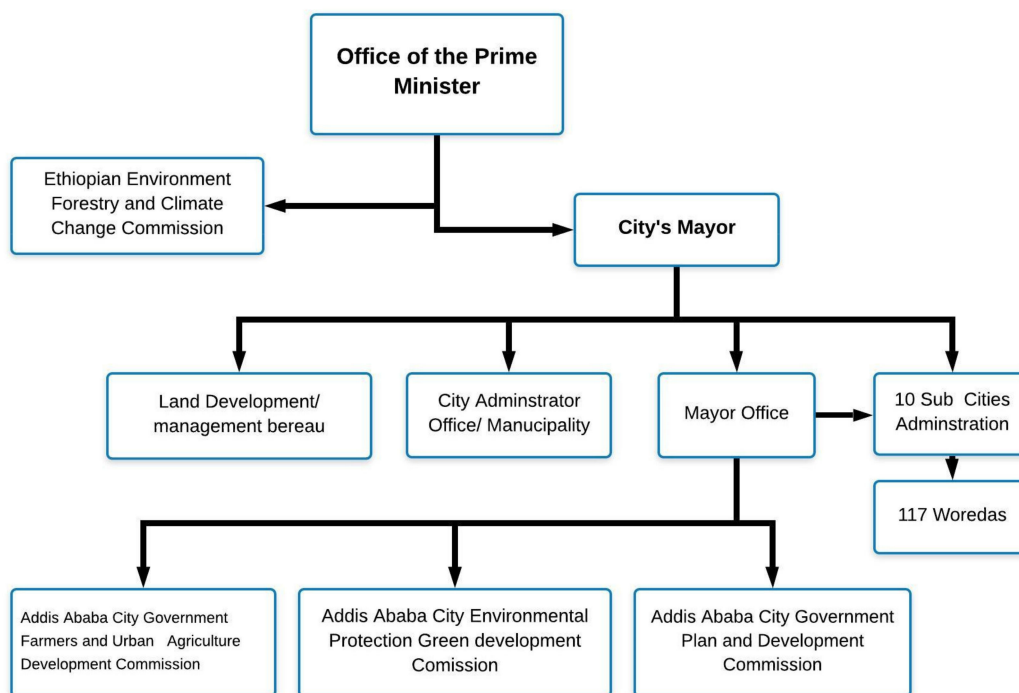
Office of the Prime Minister

Ethiopian Environment Forestry and Climate Change Commission

City's Mayor

Land Development/ management bereau

City Adminstrator Office/ Manucipality

Mayor Office

10 Sub Cities Adminstration

117 Woredas

Addis Ababa City Government Farmers and Urban Agriculture Development Commission

Addis Ababa City Environmental Protection Green development Comission

Addis Ababa City Government Plan and Development Commission